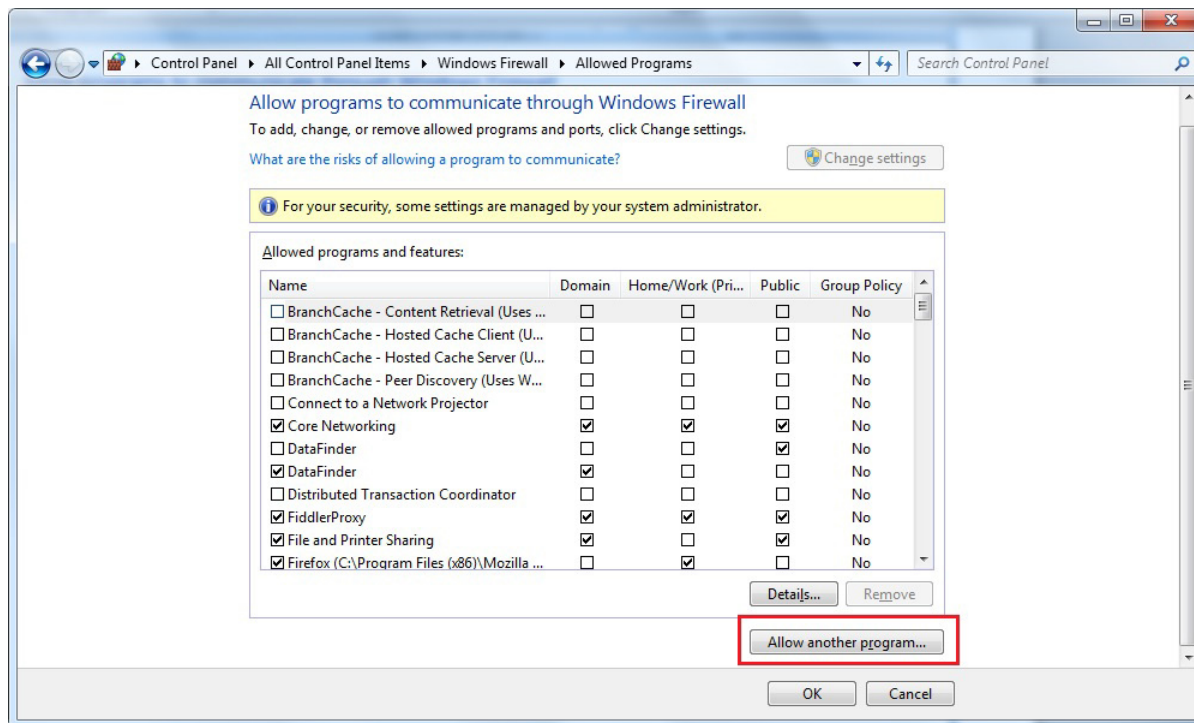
Control Panel ▸ All Control Panel Items ▸ Windows Firewall ▸ Allowed Programs

Search Control Panel

Allow programs to communicate through Windows Firewall

To add, change, or remove allowed programs and ports, click Change settings.

What are the risks of allowing a program to communicate?

Change settings

For your security, some settings are managed by your system administrator.

Allowed programs and features:

| Name | Domain | Home/Work (Pri... | Public | Group Policy |
|---|---|---|---|---|
| ☐ BranchCache - Content Retrieval (Uses ... | ☐ | ☐ | ☐ | No |
| ☐ BranchCache - Hosted Cache Client (U... | ☐ | ☐ | ☐ | No |
| ☐ BranchCache - Hosted Cache Server (U... | ☐ | ☐ | ☐ | No |
| ☐ BranchCache - Peer Discovery (Uses W... | ☐ | ☐ | ☐ | No |
| ☐ Connect to a Network Projector | ☐ | ☐ | ☐ | No |
| ☑ Core Networking | ☑ | ☑ | ☑ | No |
| ☐ DataFinder | ☐ | ☐ | ☑ | No |
| ☑ DataFinder | ☑ | ☐ | ☐ | No |
| ☐ Distributed Transaction Coordinator | ☐ | ☐ | ☐ | No |
| ☑ FiddlerProxy | ☑ | ☑ | ☑ | No |
| ☑ File and Printer Sharing | ☑ | ☐ | ☑ | No |
| ☑ Firefox (C:\Program Files (x86)\Mozilla ... | ☐ | ☑ | ☐ | No |

Details...
Remove

Allow another program...

OK
Cancel